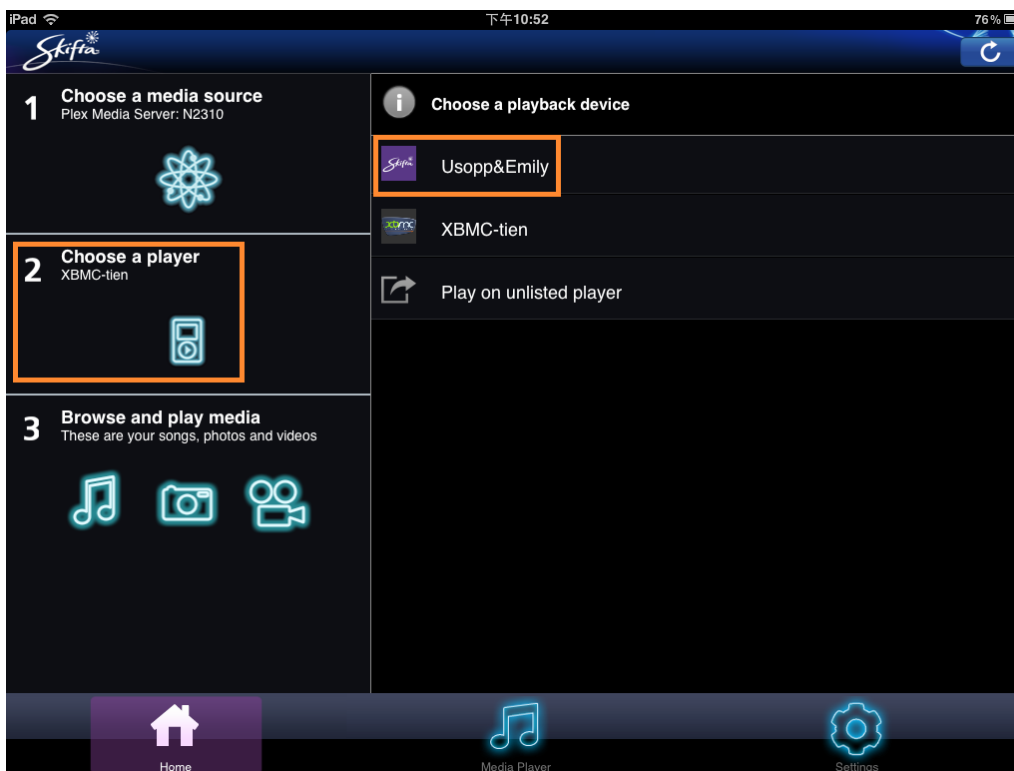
iPad 下午10:52 76%

Skifta

1 Choose a media source
Plex Media Server: N2310

2 Choose a player
XBMC-tien

3 Browse and play media
These are your songs, photos and videos

Choose a playback device

Usopp&Emily

XBMC-tien

Play on unlisted player

Home

Media Player

Settings